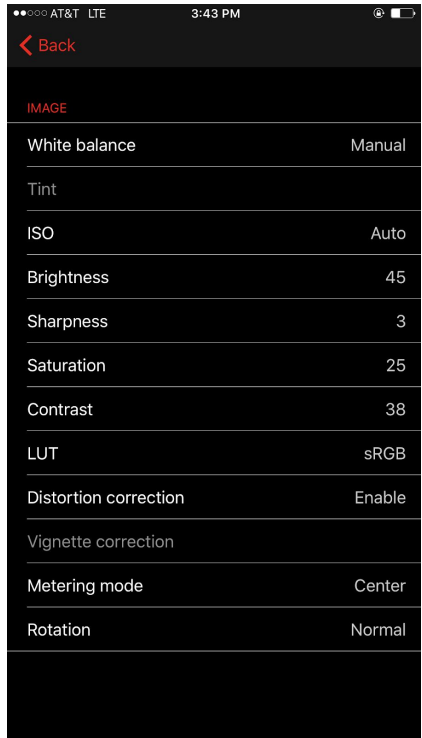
●●○○○ AT&T LTE 3:43 PM

Back

IMAGE

White balance Manual

Tint

ISO Auto

Brightness 45

Sharpness 3

Saturation 25

Contrast 38

LUT sRGB

Distortion correction Enable

Vignette correction

Metering mode Center

Rotation Normal